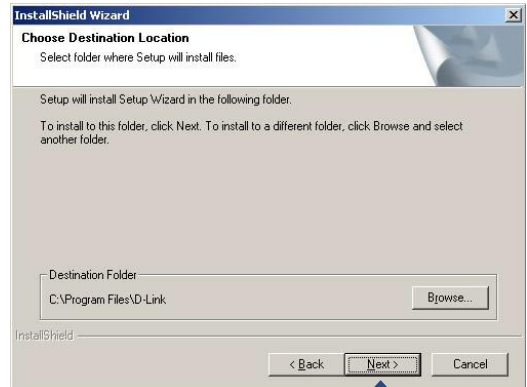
InstallShield Wizard

Choose Destination Location
Select folder where Setup will install files.

Setup will install Setup Wizard in the following folder.

To install to this folder, click Next. To install to a different folder, click Browse and select another folder.

Destination Folder
C:\Program Files\D-Link

Browse...

InstallShield

< Back
Next >
Cancel